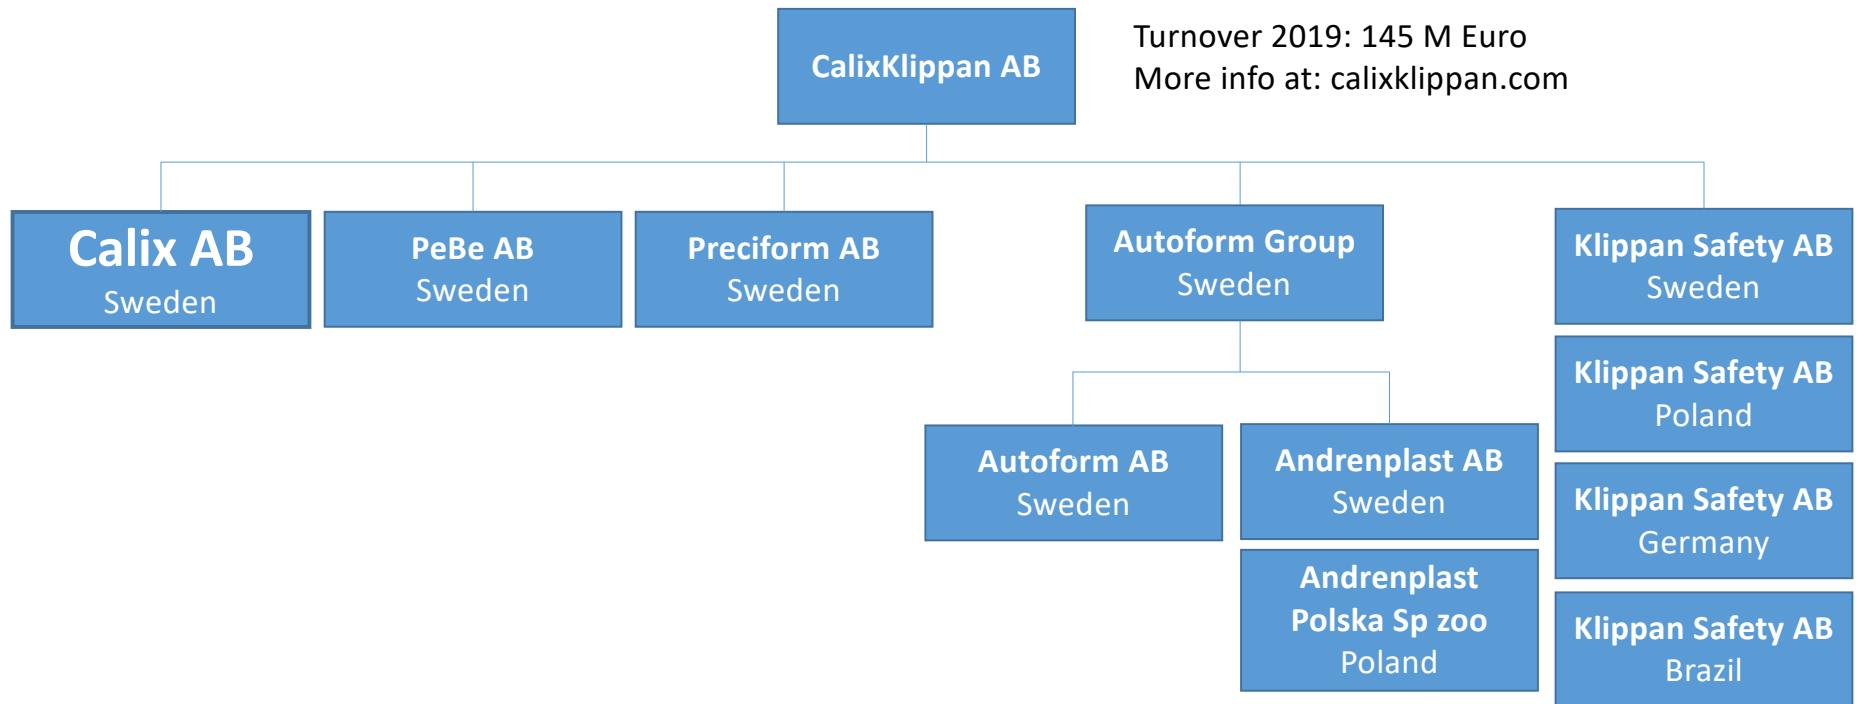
CalixKlippan AB

Turnover 2019: 145 M Euro
More info at: calixklippan.com

Calix AB
Sweden

PeBe AB
Sweden

Preciform AB
Sweden

Autoform Group
Sweden

Klippan Safety AB
Sweden

Klippan Safety AB
Poland

Autoform AB
Sweden

Andrenplast AB
Sweden

Klippan Safety AB
Germany

Andrenplast
Polska Sp zoo
Poland

Klippan Safety AB
Brazil